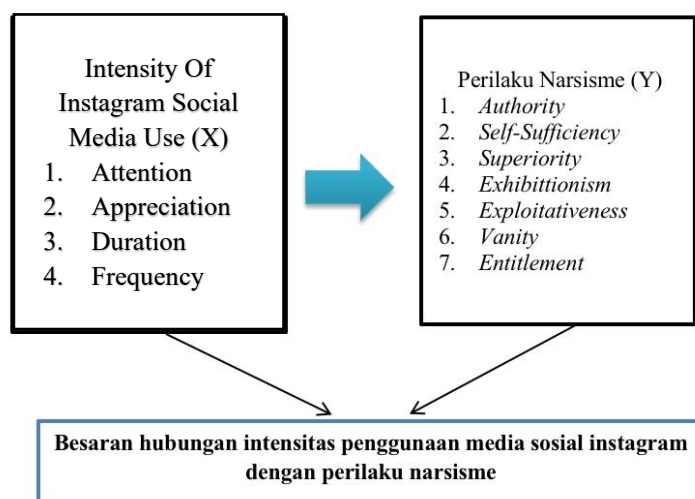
Intensity Of Instagram Social Media Use (X)

1. Attention
2. Appreciation
3. Duration
4. Frequency

Perilaku Narsisme (Y)

1. *Authority*
2. *Self-Sufficiency*
3. *Superiority*
4. *Exhibittionism*
5. *Exploitativeness*
6. *Vanity*
7. *Entitlement*

**Besaran hubungan intensitas penggunaan media sosial instagram dengan perilaku narsisme**